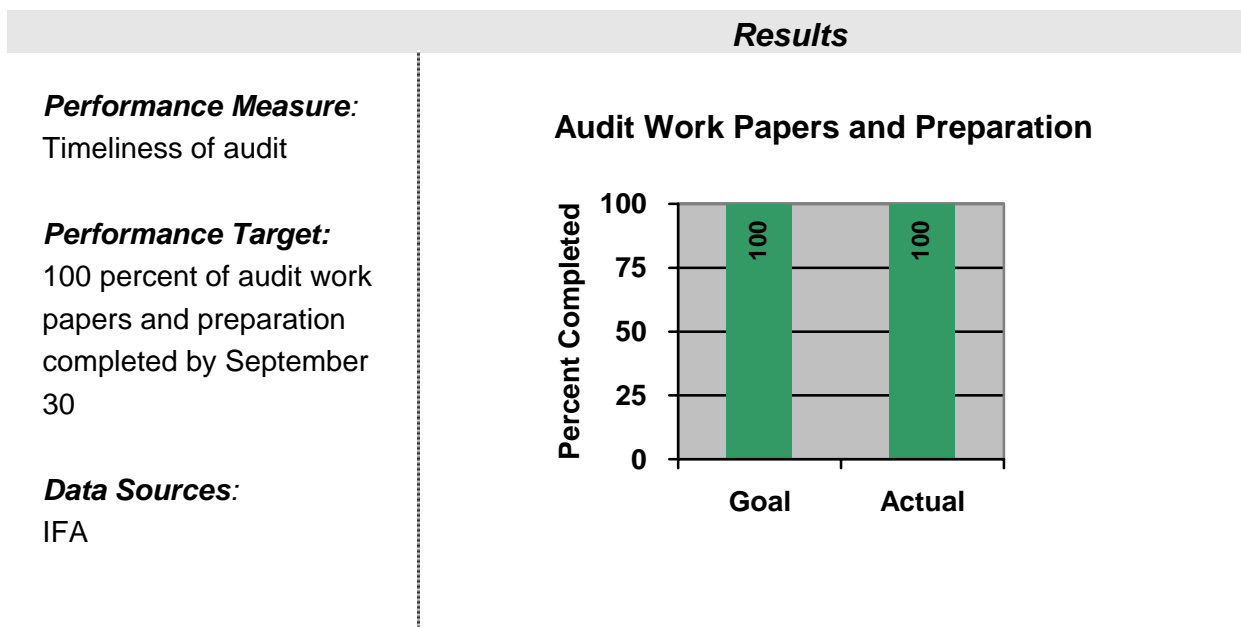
Results

Performance Measure:
Timeliness of audit

Performance Target:
100 percent of audit work papers and preparation completed by September 30

Data Sources:
IFA

Audit Work Papers and Preparation

Percent Completed
100
75
50
25
0

100
100

Goal
Actual